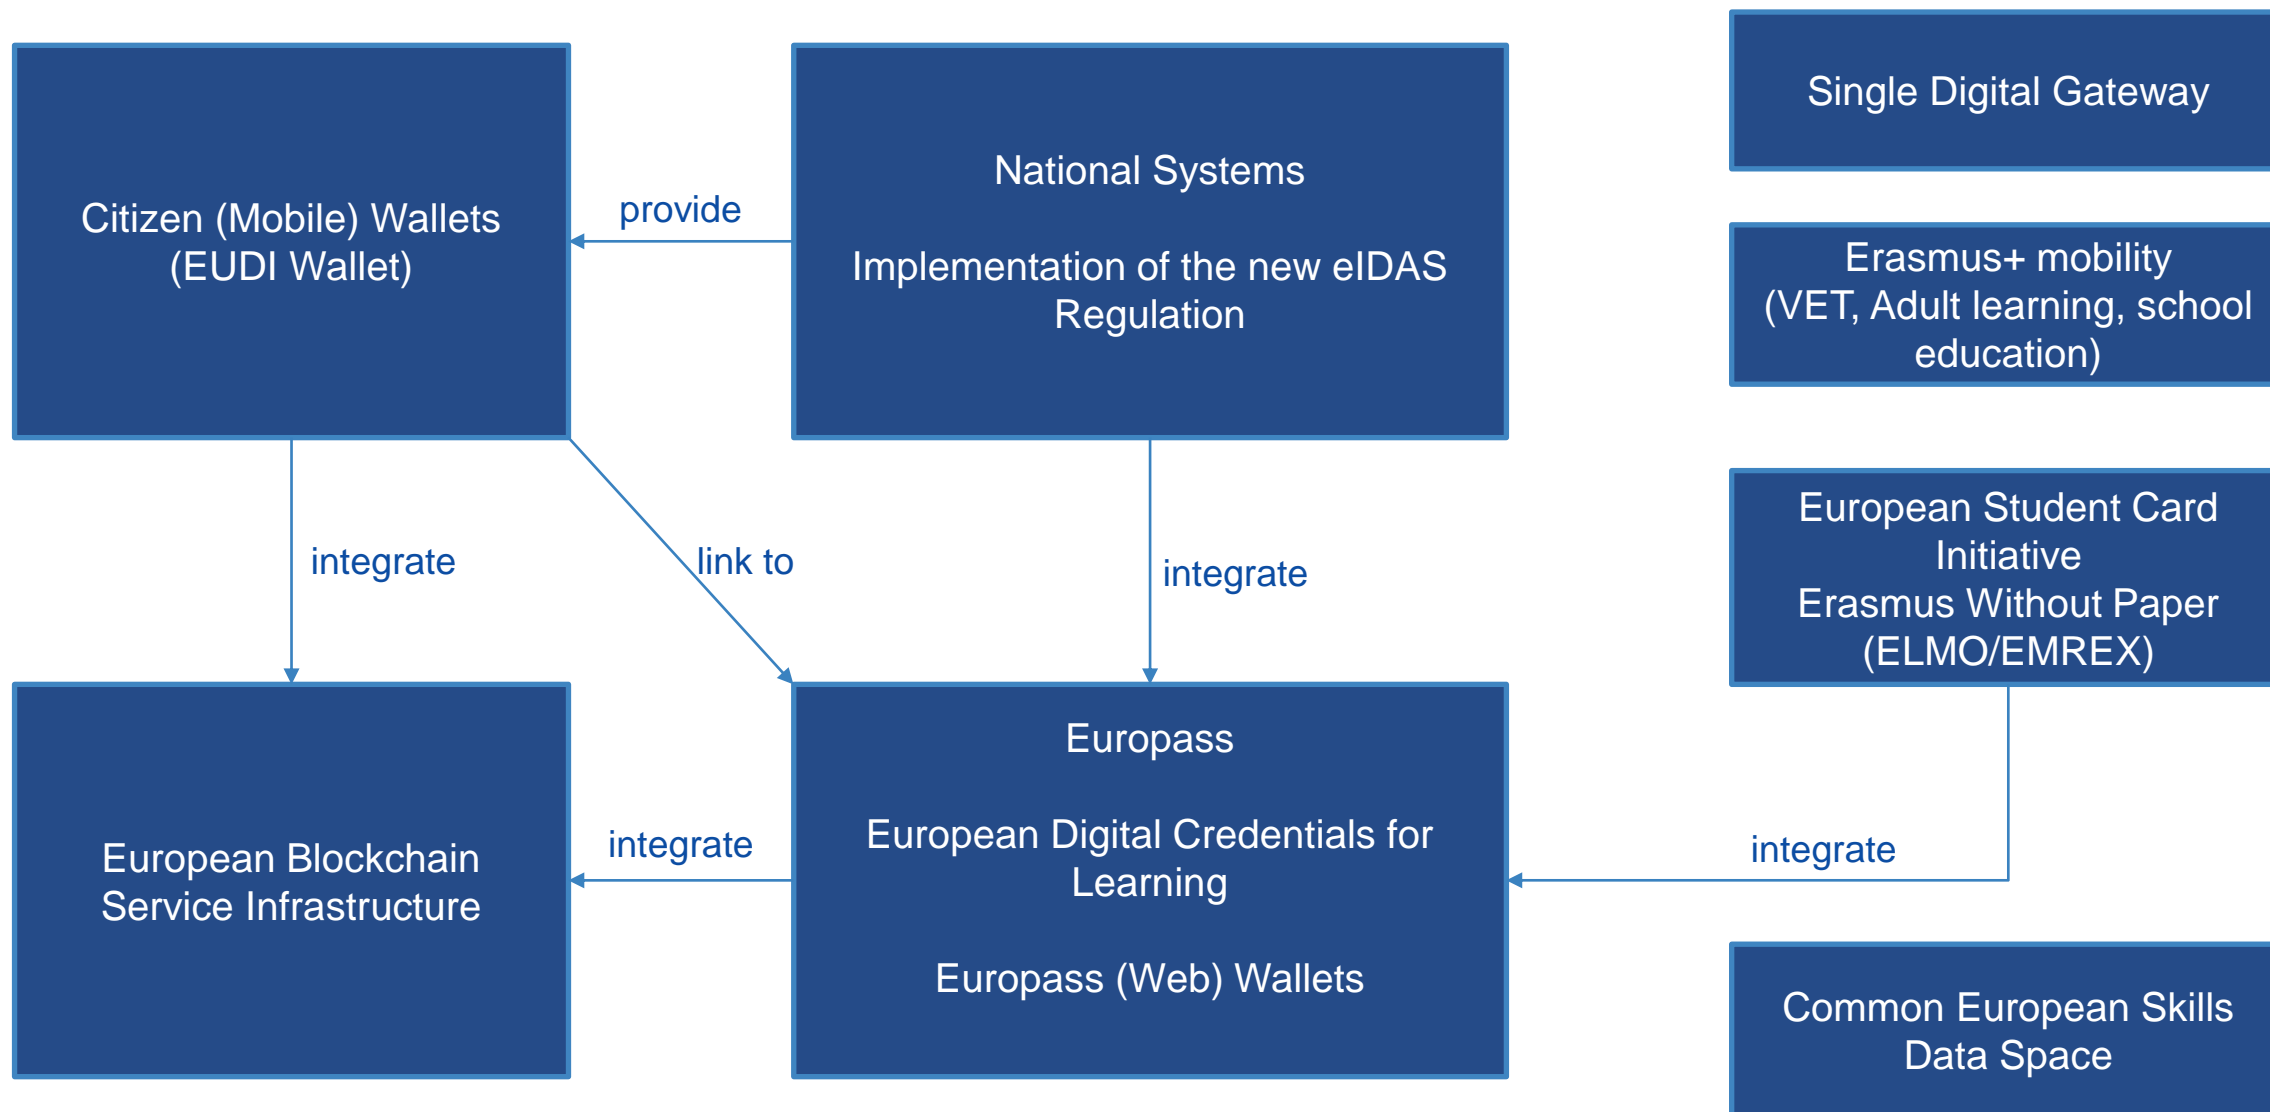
Citizen (Mobile) Wallets (EUDI Wallet)

provide

National Systems

Implementation of the new eIDAS Regulation

Single Digital Gateway

Erasmus+ mobility (VET, Adult learning, school education)

integrate

link to

integrate

European Student Card Initiative
Erasmus Without Paper (ELMO/EMREX)

European Blockchain Service Infrastructure

integrate

Europass

European Digital Credentials for Learning

Europass (Web) Wallets

integrate

Common European Skills Data Space